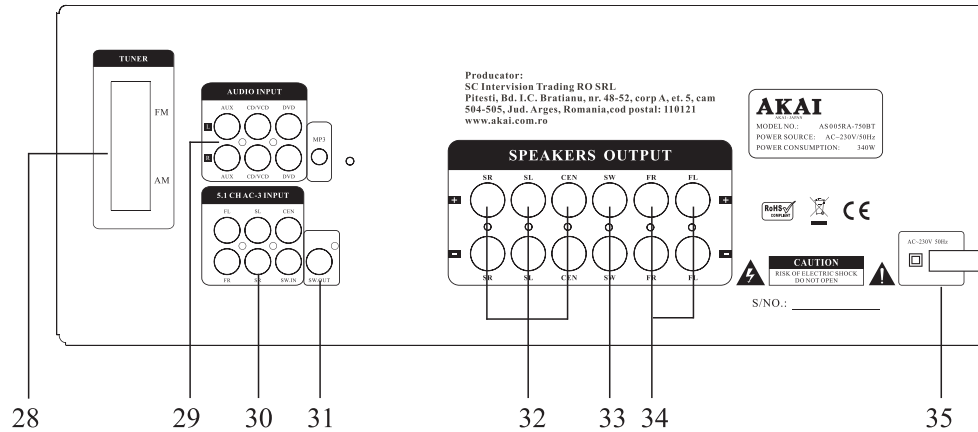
TUNER

FM

AM

AUDIO INPUT

AUX CD/VCD DVD

L

R

AUX CD/VCD DVD

MP3

5.1 CH AC-3 INPUT

FL SL CEN

FR SR SW.IN

SW.OUT

Producator:
SC Intervision Trading RO SRL
Pitesti, Bd. I.C. Bratianu, nr. 48-52, corp A, et. 5, cam 504-505, Jud. Arges, Romania,cod postal: 110121
www.akai.com.ro

AKAI
AKAI JAPAN
MODEL NO.: AS005RA-750BT
POWER SOURCE: AC~230V/50Hz
POWER CONSUMPTION: 340W

SPEAKERS OUTPUT

+ SR SL CEN SW FR FL +

- SR SL CEN SW FR FL -

RoHS COMPLIANT

CE

CAUTION
RISK OF ELECTRIC SHOCK
DO NOT OPEN

S/NO.:

AC~230V 50Hz

28 29 30 31 32 33 34 35